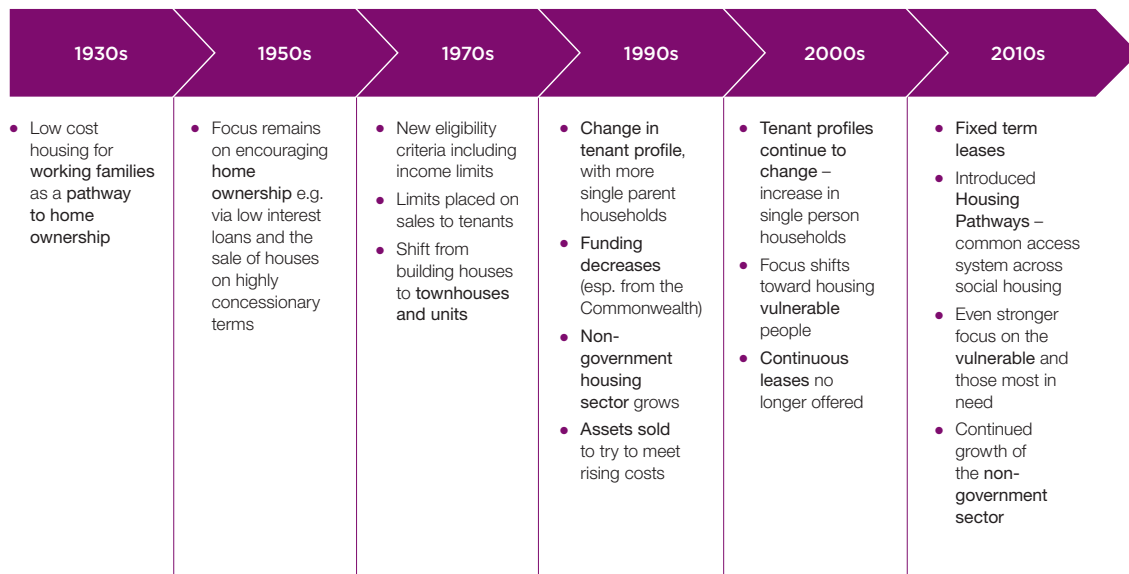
1930s

1950s

1970s

1990s

2000s

2010s

• Low cost housing for working families as a pathway to home ownership

• Focus remains on encouraging home ownership e.g. via low interest loans and the sale of houses on highly concessionary terms

• New eligibility criteria including income limits
• Limits placed on sales to tenants
• Shift from building houses to townhouses and units

• Change in tenant profile, with more single parent households
• Funding decreases (esp. from the Commonwealth)
• Non-government housing sector grows
• Assets sold to try to meet rising costs

• Tenant profiles continue to change – increase in single person households
• Focus shifts toward housing vulnerable people
• Continuous leases no longer offered

• Fixed term leases
• Introduced Housing Pathways – common access system across social housing
• Even stronger focus on the vulnerable and those most in need
• Continued growth of the non-government sector